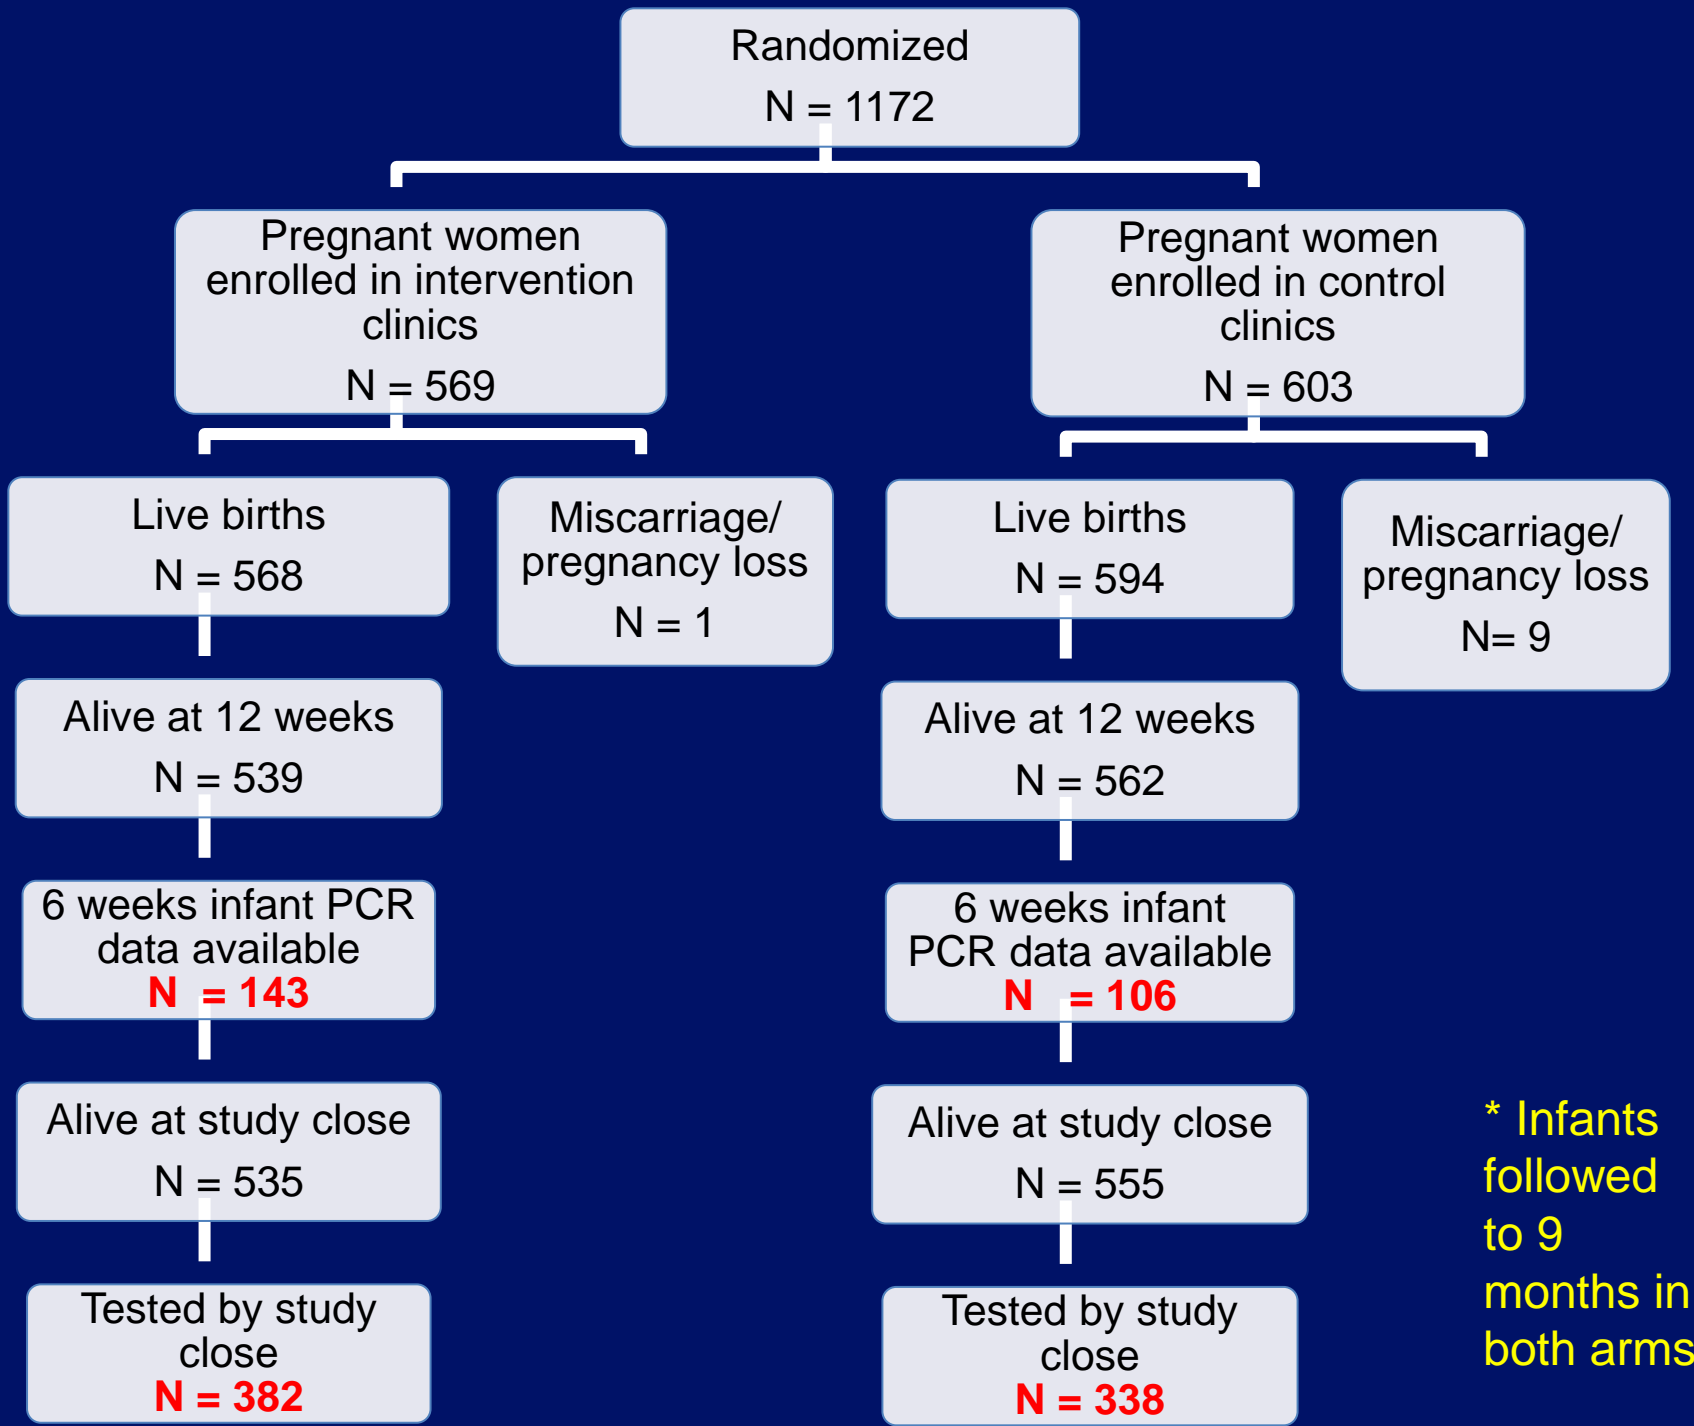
Randomized
N = 1172

Pregnant women enrolled in intervention clinics
N = 569

Pregnant women enrolled in control clinics
N = 603

Live births
N = 568

Miscarriage/ pregnancy loss
N = 1

Live births
N = 594

Miscarriage/ pregnancy loss
N= 9

Alive at 12 weeks
N = 539

Alive at 12 weeks
N = 562

6 weeks infant PCR data available
N = 143

6 weeks infant PCR data available
N = 106

Alive at study close
N = 535

Alive at study close
N = 555

Tested by study close
N = 382

Tested by study close
N = 338

* Infants followed to 9 months in both arms